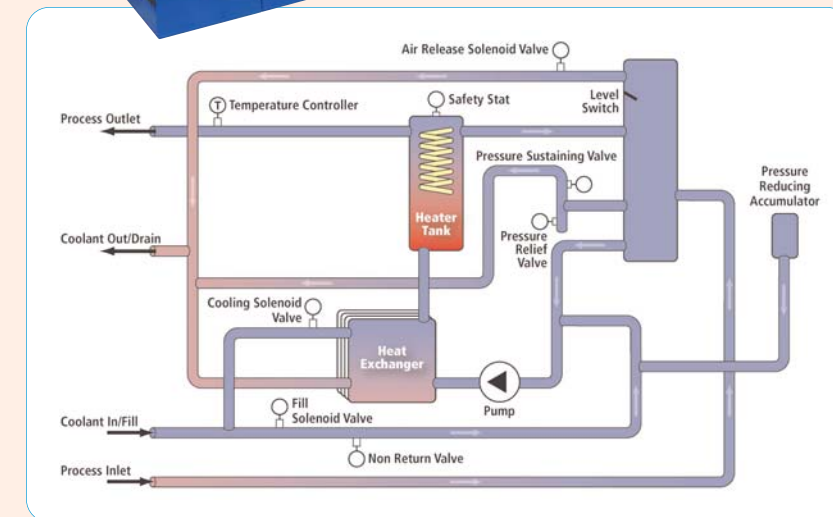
Air Release Solenoid Valve

Level Switch

T Temperature Controller

Safety Stat

Process Outlet

Pressure Sustaining Valve

Pressure Reducing Accumulator

Heater Tank

Pressure Relief Valve

Coolant Out/Drain

Cooling Solenoid Valve

Heat Exchanger

Pump

Fill Solenoid Valve

Coolant In/Fill

Non Return Valve

Process Inlet